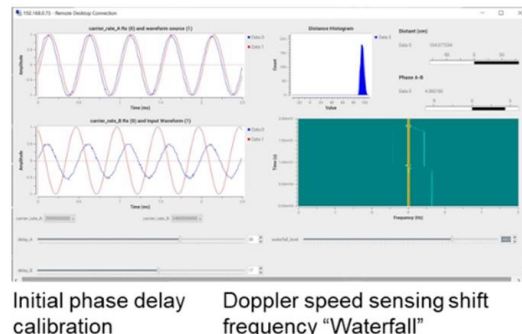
192.168.0.73 - Remote Desktop Connection

carrier_rate_A Rx (0) and waveform source (1)

Data 0
Data 1

Amplitude

Time (ns)

carrier_rate_B Rx (0) and input Waveform (1)

Data 0
Data 1

Amplitude

Time (ns)

Distance Histogram

Data 0

Count

Value

Distant (cm)

Data 0

Phase A-B

Data 0

Time (s)

Frequency (Hz)

carrier_rate_A

carrier_rate_B

delay_A

waterfall_level

delay_B

Initial phase delay calibration

Doppler speed sensing shift frequency "Waterfall"